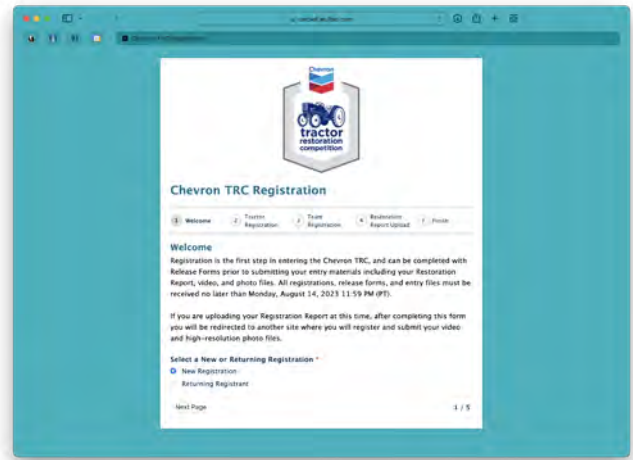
Chevron

tractor restoration competition

Chevron TRC Registration

1 Welcome 2 Tractor Registration 3 Team Registration 4 Restoration Report Upload 5 Finish

Welcome

Registration is the first step in entering the Chevron TRC, and can be completed with Release Forms prior to submitting your entry materials including your Restoration Report, video, and photo files. All registrations, release forms, and entry files must be received no later than Monday, August 14, 2023 11:59 PM (PT).

If you are uploading your Registration Report at this time, after completing this form you will be redirected to another site where you will register and submit your video and high-resolution photo files.

Select a New or Returning Registration *

New Registration

Returning Registrant

Next Page

1 / 5